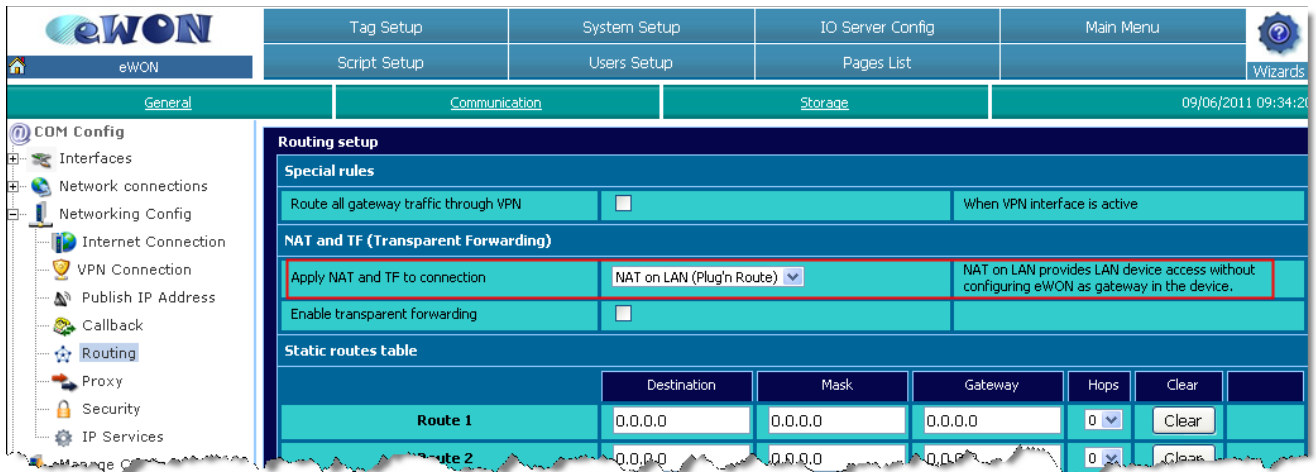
eWON

eWON

Tag Setup | System Setup | IO Server Config | Main Menu

Script Setup | Users Setup | Pages List

Wizards

General | Communication | Storage | 09/06/2011 09:34:2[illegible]

COM Config
Interfaces
Network connections
Networking Config
Internet Connection
VPN Connection
Publish IP Address
Callback
Routing
Proxy
Security
IP Services
eManage C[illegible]

Routing setup

Special rules

Route all gateway traffic through VPN | When VPN interface is active

NAT and TF (Transparent Forwarding)

Apply NAT and TF to connection | NAT on LAN (Plug'n Route) | NAT on LAN provides LAN device access without configuring eWON as gateway in the device.

Enable transparent forwarding

Static routes table

| | Destination | Mask | Gateway | Hops | Clear |
|---|---|---|---|---|---|
| Route 1 | 0.0.0.0 | 0.0.0.0 | 0.0.0.0 | 0 | Clear |
| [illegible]oute 2 | 0.0.0.0 | 0.0.0.0 | 0.0.0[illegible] | 0 | Clear |